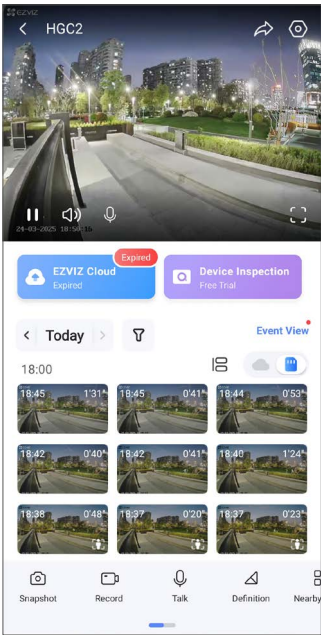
EZVIZ

HGC2

24-03-2025 18:50:16

EZVIZ Cloud
Expired

Expired

Device Inspection
Free Trial

Today

Event View

18:00

18:45 1'31"
18:45 0'41"
18:44 0'53"
18:42 0'40"
18:42 0'41"
18:40 1'24"
18:38 0'48"
18:37 0'20"
18:37 0'23"

Snapshot
Record
Talk
Definition
Nearby